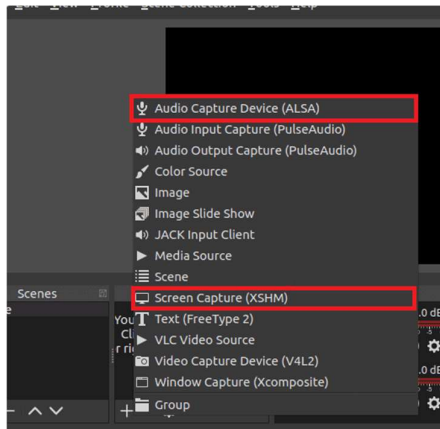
Audio Capture Device (ALSA)
Audio Input Capture (PulseAudio)
Audio Output Capture (PulseAudio)
Color Source
Image
Image Slide Show
JACK Input Client
Media Source
Scene
Screen Capture (XSHM)
Text (FreeType 2)
VLC Video Source
Video Capture Device (V4L2)
Window Capture (Xcomposite)
Group

Scenes

You
Cl
r ri

.0 dB
.0 dB
+